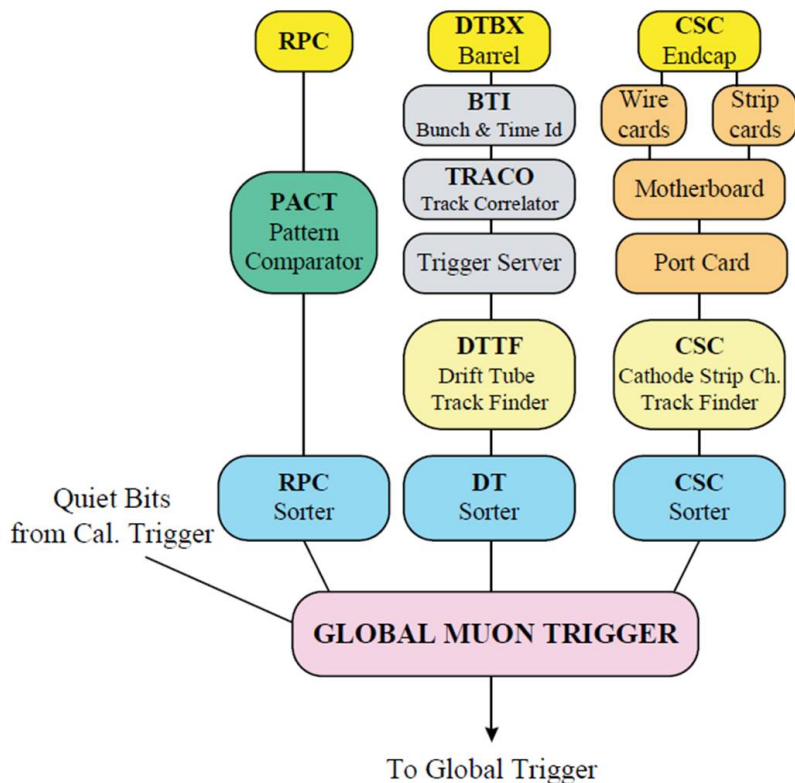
RPC

DTBX
Barrel

CSC
Endcap

BTI
Bunch & Time Id

Wire cards

Strip cards

PACT
Pattern
Comparator

TRACO
Track Correlator

Motherboard

Trigger Server

Port Card

DTTF
Drift Tube
Track Finder

CSC
Cathode Strip Ch.
Track Finder

Quiet Bits
from Cal. Trigger

RPC
Sorter

DT
Sorter

CSC
Sorter

GLOBAL MUON TRIGGER

To Global Trigger